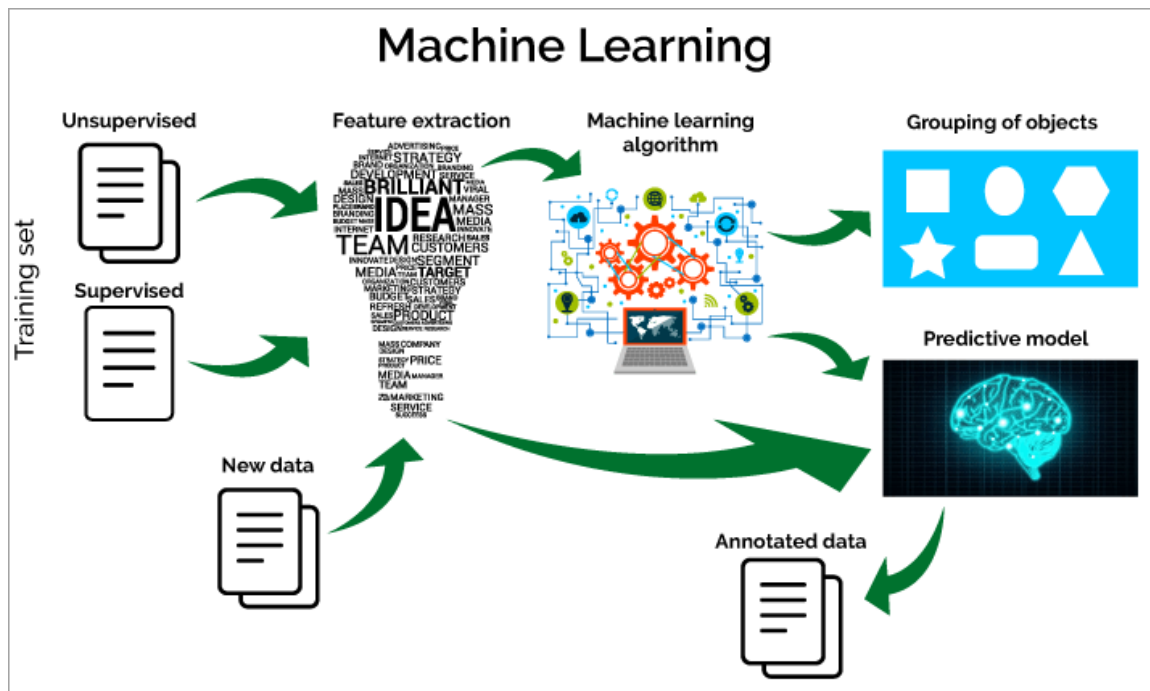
Machine Learning

Training set

Unsupervised

Supervised

Feature extraction

ADVERTISING PRICE STRATEGY BRAND DEVELOPMENT SERVICE MARKETING VIRAL BRILLIANT MASS DESIGN IDEA MASS BRANDING MEDIA INTERNET TEAM RESEARCH SALES CUSTOMERS SEGMENT MEDIA TARGET CUSTOMERS MARKETING STRATEGY BUDGET SALES REFRESH PRODUCT DESIGN RESEARCH MASS COMPANY DESIGN PRICE MEDIA MANAGER TEAM MARKETING SERVICE

Machine learning algorithm

Grouping of objects

Predictive model

New data

Annotated data